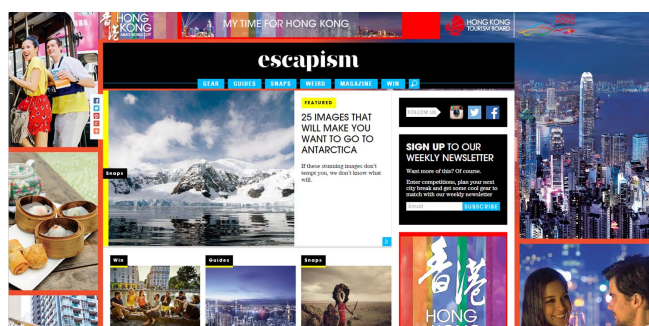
香港 HONG KONG

MY TIME FOR HONG KONG

HONG KONG TOURISM BOARD

escapism

GEAR GUIDES SNAPS WEIRD MAGAZINE WIN

FEATURED

25 IMAGES THAT WILL MAKE YOU WANT TO GO TO ANTARCTICA

If these stunning images don't tempt you, we don't know what will.

Snaps

FOLLOW US

SIGN UP TO OUR WEEKLY NEWSLETTER

Want more of this? Of course.

Enter competitions, plan your next city break and get some cool gear to match with our weekly newsletter.

Email

SUBSCRIBE

Win

Guides

Snaps

香港

HONG